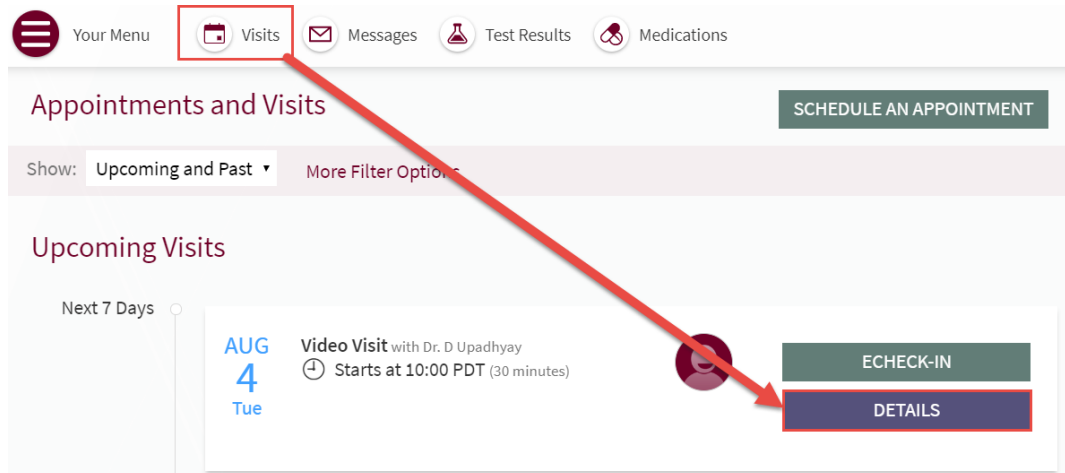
Your Menu Visits Messages Test Results Medications

Appointments and Visits

SCHEDULE AN APPOINTMENT

Show: Upcoming and Past ▾ More Filter Options

Upcoming Visits

Next 7 Days

AUG
4
Tue

Video Visit with Dr. D Upadhyay
Starts at 10:00 PDT (30 minutes)

ECHECK-IN

DETAILS